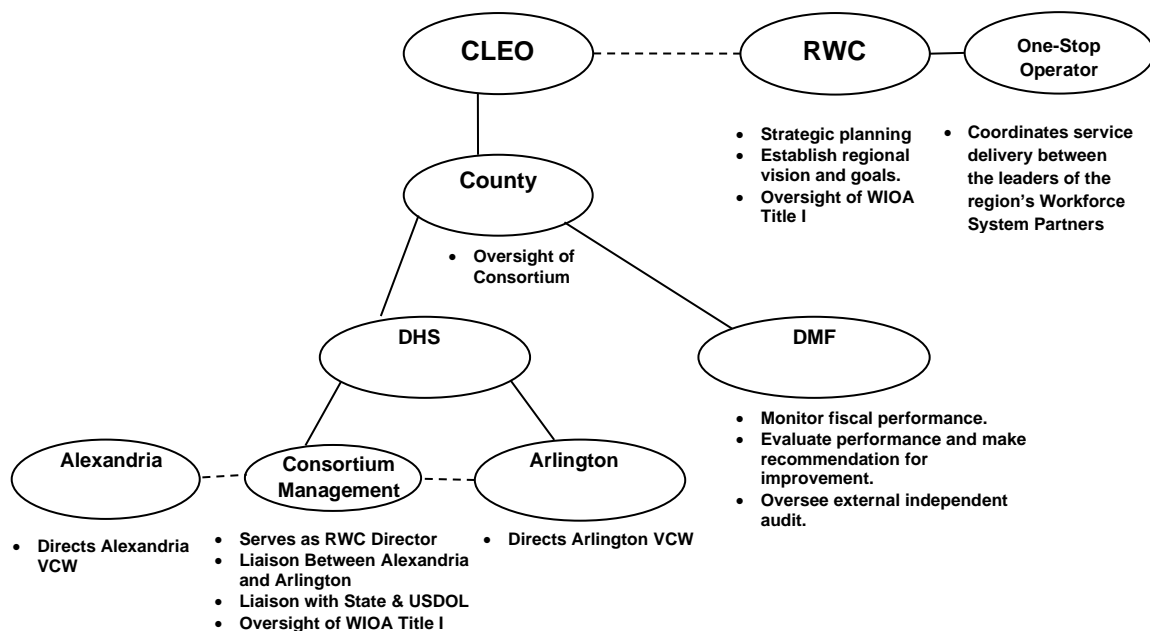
CLEO

RWC

One-Stop Operator

- Strategic planning
- Establish regional vision and goals.
- Oversight of WIOA Title I

- Coordinates service delivery between the leaders of the region's Workforce System Partners

County

- Oversight of Consortium

DHS

DMF

- Monitor fiscal performance.
- Evaluate performance and make recommendation for improvement.
- Oversee external independent audit.

Alexandria

Consortium Management

Arlington

- Directs Alexandria VCW

- Serves as RWC Director
- Liaison Between Alexandria and Arlington
- Liaison with State & USDOL
- Oversight of WIOA Title I

- Directs Arlington VCW